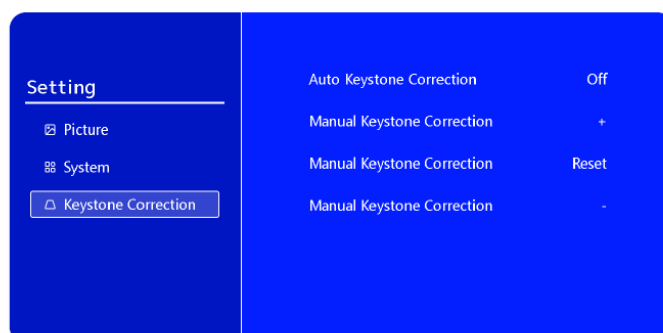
Setting

Picture

System

Keystone Correction

| | |
|---|---|
| Auto Keystone Correction | Off |
| Manual Keystone Correction | + |
| Manual Keystone Correction | Reset |
| Manual Keystone Correction | - |